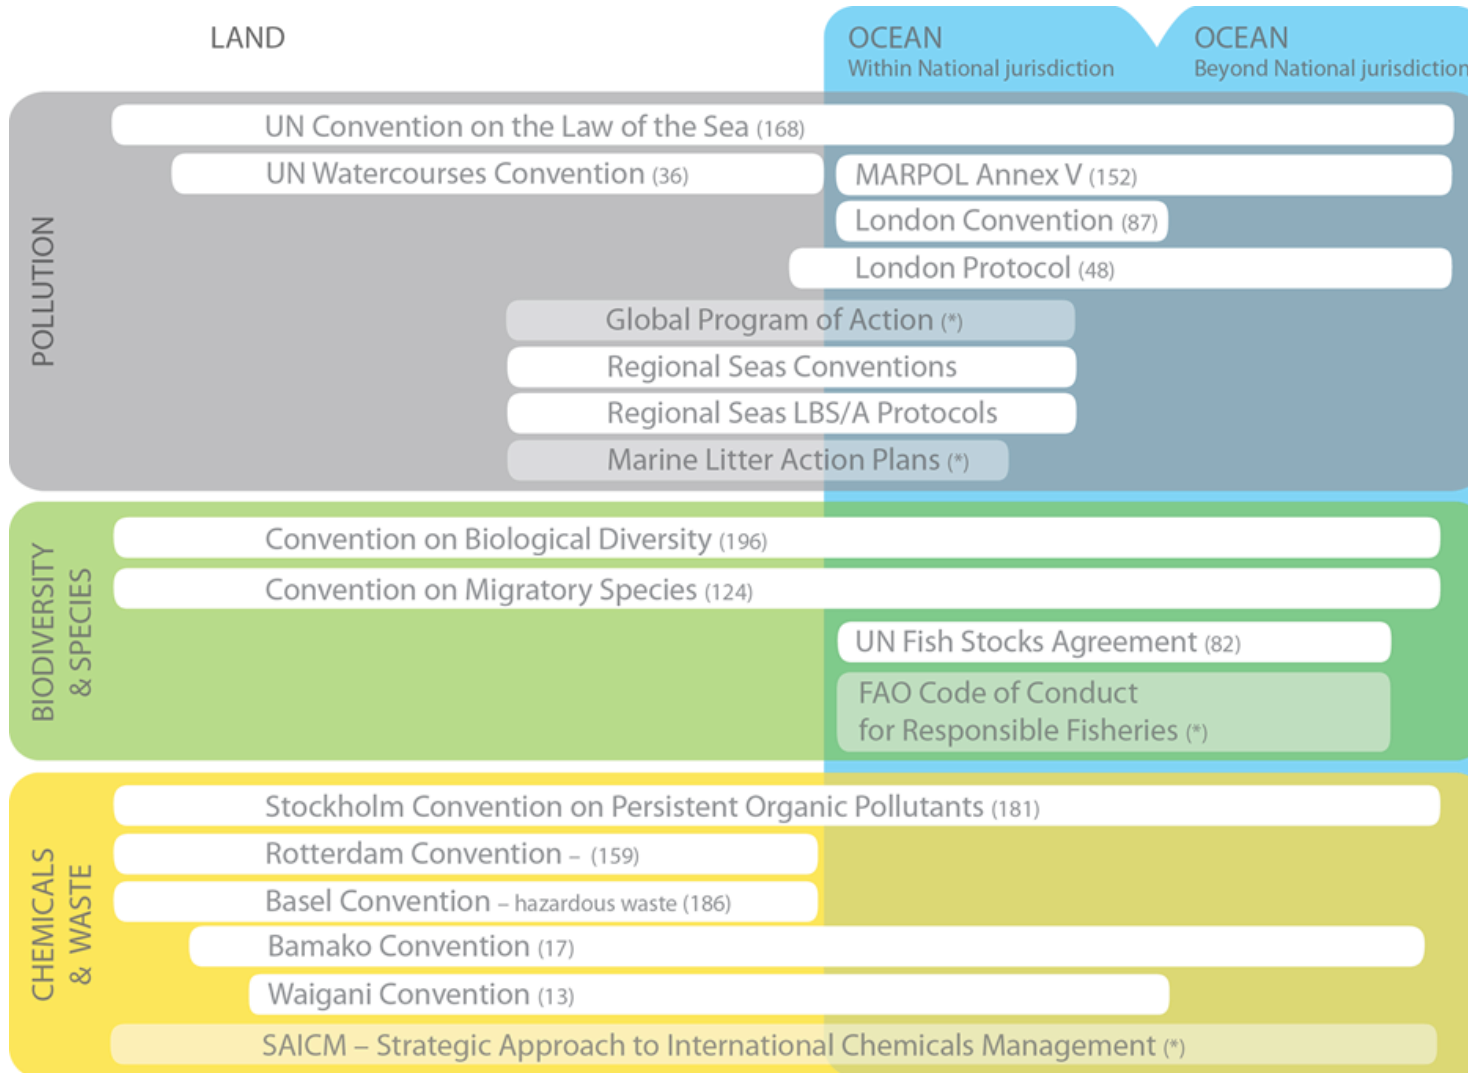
LAND

OCEAN
Within National jurisdiction

OCEAN
Beyond National jurisdiction

POLLUTION

UN Convention on the Law of the Sea (168)
UN Watercourses Convention (36)
MARPOL Annex V (152)
London Convention (87)
London Protocol (48)
Global Program of Action (*)
Regional Seas Conventions
Regional Seas LBS/A Protocols
Marine Litter Action Plans (*)

BIODIVERSITY & SPECIES

Convention on Biological Diversity (196)
Convention on Migratory Species (124)
UN Fish Stocks Agreement (82)
FAO Code of Conduct for Responsible Fisheries (*)

CHEMICALS & WASTE

Stockholm Convention on Persistent Organic Pollutants (181)
Rotterdam Convention – (159)
Basel Convention – hazardous waste (186)
Bamako Convention (17)
Waigani Convention (13)
SAICM – Strategic Approach to International Chemicals Management (*)